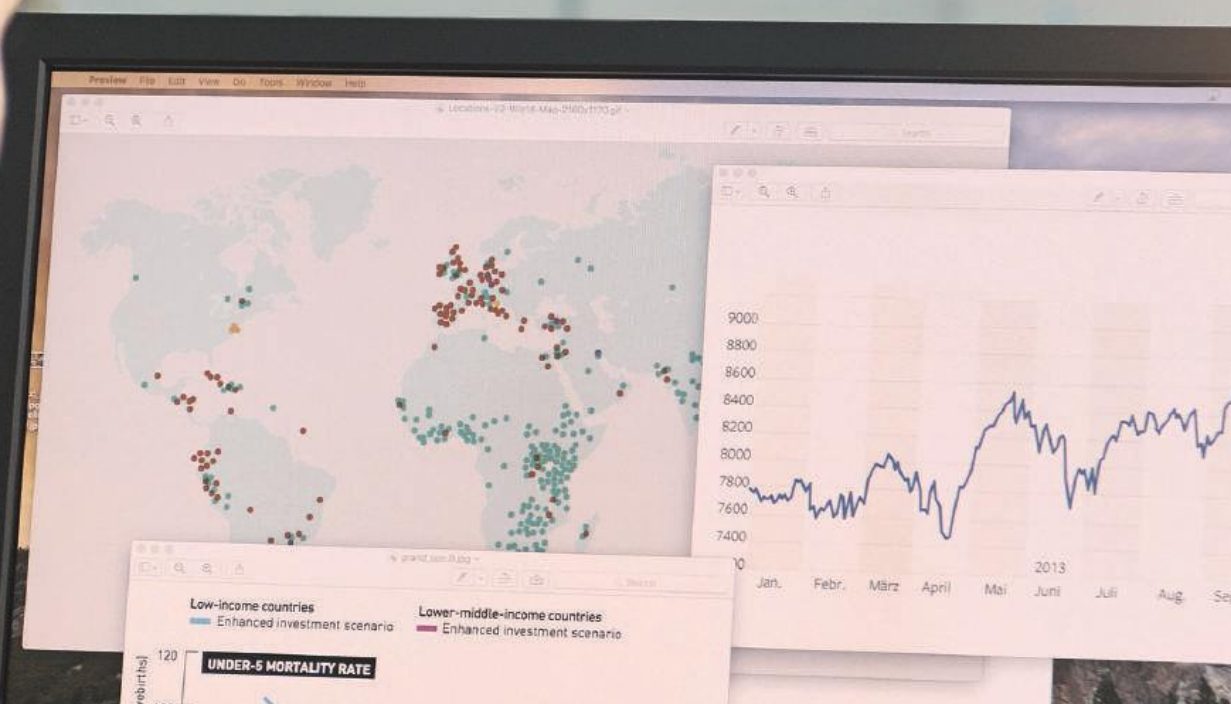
Preview File Edit View Go Tools Window Help

Locations-02-World-Map-2560x1170.gif

9000
8800
8600
8400
8200
8000
7800
7600
7400
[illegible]0

Jan. Febr. März April Mai Juni Juli Aug. Se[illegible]

2013

Low-income countries
Enhanced investment scenario

Lower-middle-income countries
Enhanced investment scenario

120

UNDER-5 MORTALITY RATE

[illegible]births]